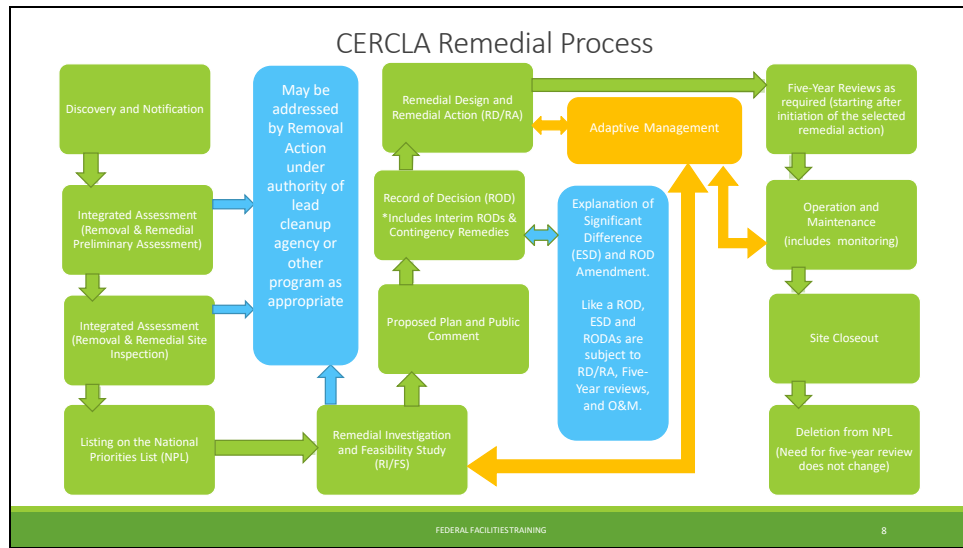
CERCLA Remedial Process

Discovery and Notification

Integrated Assessment (Removal & Remedial Preliminary Assessment)

Integrated Assessment (Removal & Remedial Site Inspection)

Listing on the National Priorities List (NPL)

May be addressed by Removal Action under authority of lead cleanup agency or other program as appropriate

Remedial Design and Remedial Action (RD/RA)

Record of Decision (ROD)
*Includes Interim RODs & Contingency Remedies

Proposed Plan and Public Comment

Remedial Investigation and Feasibility Study (RI/FS)

Adaptive Management

Explanation of Significant Difference (ESD) and ROD Amendment.

Like a ROD, ESD and RODAs are subject to RD/RA, Five-Year reviews, and O&M.

Five-Year Reviews as required (starting after initiation of the selected remedial action)

Operation and Maintenance (includes monitoring)

Site Closeout

Deletion from NPL
(Need for five-year review does not change)

FEDERAL FACILITIES TRAINING

8